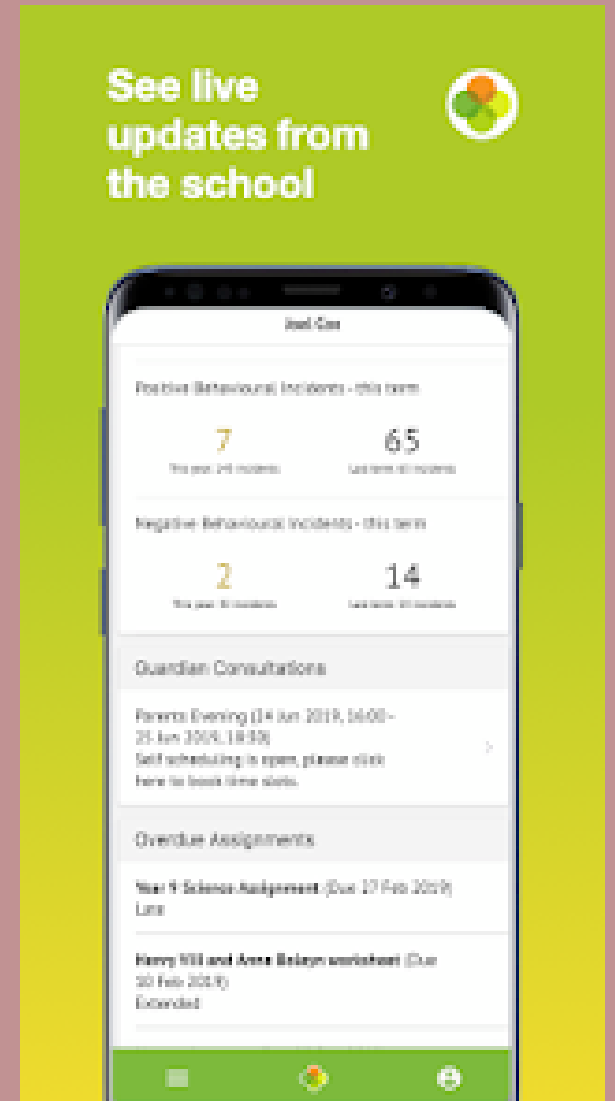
See live updates from the school

Joel Cox

Positive Behavioural Incidents - this term

7
This year: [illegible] incidents

65
Last term: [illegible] incidents

Negative Behavioural Incidents - this term

2
This year: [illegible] incidents

14
Last term: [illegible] incidents

Guardian Consultations

Parents Evening (24 Jun 2019, 16:00 - 25 Jun 2019, 18:00)
Self scheduling is open, please click here to book time slots.

Overdue Assignments

Year 9 Science Assignment (Due 27 Feb 2019)
Late

Henry VIII and Anne Boleyn worksheet (Due 20 Feb 2019)
Extended